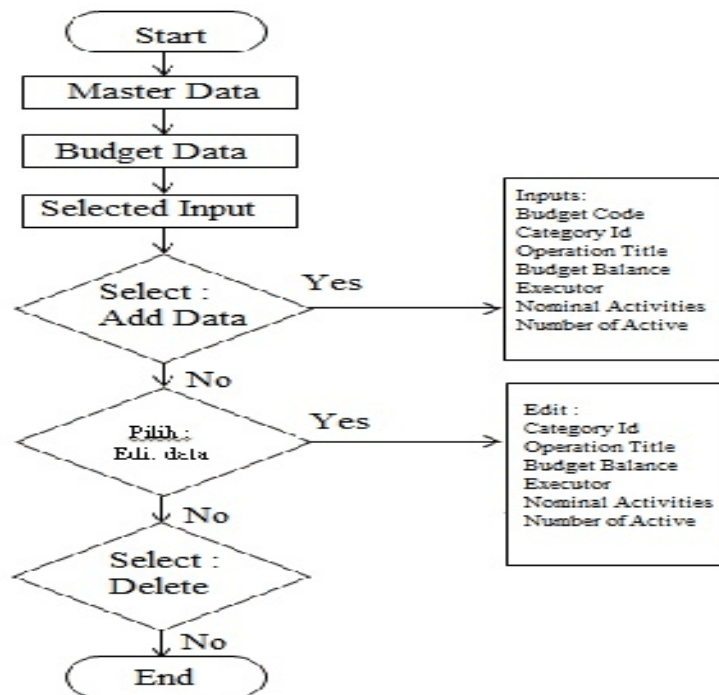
Start

Master Data

Budget Data

Selected Input

Select : Add Data

Yes

Inputs:
Budget Code
Category Id
Operation Title
Budget Balance
Executor
Nominal Activities
Number of Active

No

Pilih : Edit data

Yes

Edit :
Category Id
Operation Title
Budget Balance
Executor
Nominal Activities
Number of Active

No

Select : Delete

No

End